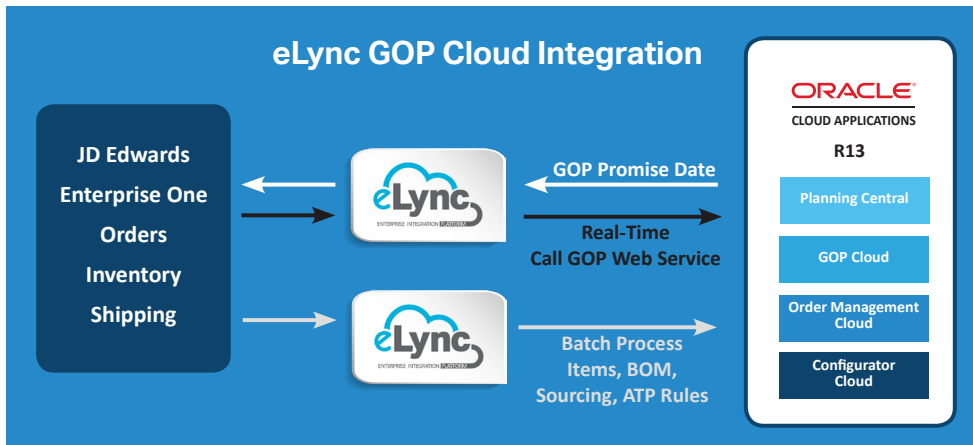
eLync GOP Cloud Integration

JD Edwards
Enterprise One
Orders
Inventory
Shipping

eLync
ENTERPRISE INTEGRATION PLATFORM

GOP Promise Date

Real-Time
Call GOP Web Service

eLync
ENTERPRISE INTEGRATION PLATFORM

Batch Process
Items, BOM,
Sourcing, ATP Rules

ORACLE®
CLOUD APPLICATIONS
R13

Planning Central

GOP Cloud

Order Management Cloud

Configurator Cloud